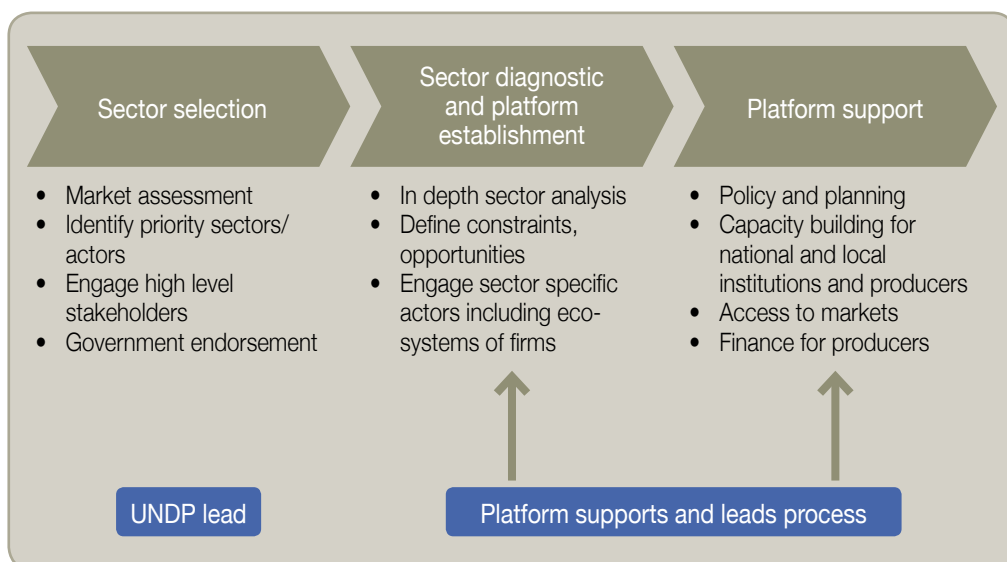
Sector selection

- Market assessment
- Identify priority sectors/ actors
- Engage high level stakeholders
- Government endorsement

Sector diagnostic and platform establishment

- In depth sector analysis
- Define constraints, opportunities
- Engage sector specific actors including ecosystems of firms

Platform support

- Policy and planning
- Capacity building for national and local institutions and producers
- Access to markets
- Finance for producers

UNDP lead

Platform supports and leads process